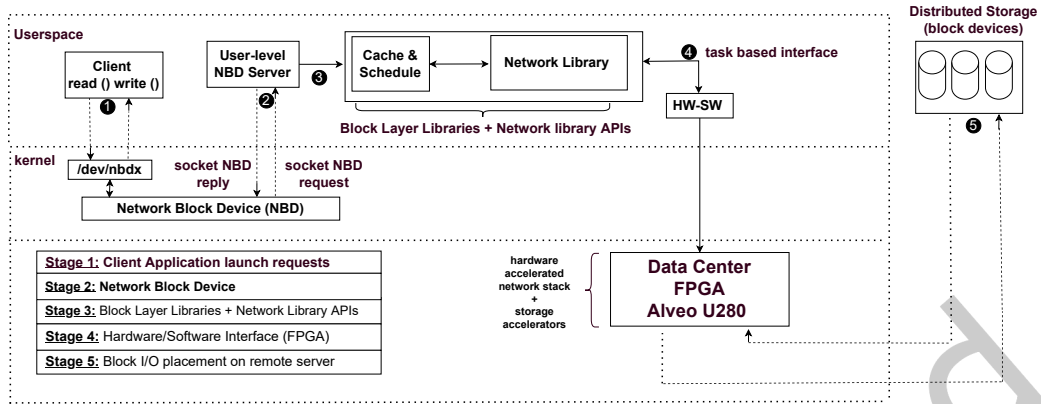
Distributed Storage (block devices)

Userspace

Client read () write ()

User-level NBD Server

Cache & Schedule

Network Library

4 task based interface

3

2

1

HW-SW

Block Layer Libraries + Network library APIs

5

kernel

/dev/nbdx

socket NBD reply

socket NBD request

Network Block Device (NBD)

| Stage 1: Client Application launch requests |
|---|
| Stage 2: Network Block Device |
| Stage 3: Block Layer Libraries + Network Library APIs |
| Stage 4: Hardware/Software Interface (FPGA) |
| Stage 5: Block I/O placement on remote server |

hardware accelerated network stack + storage accelerators

Data Center FPGA Alveo U280